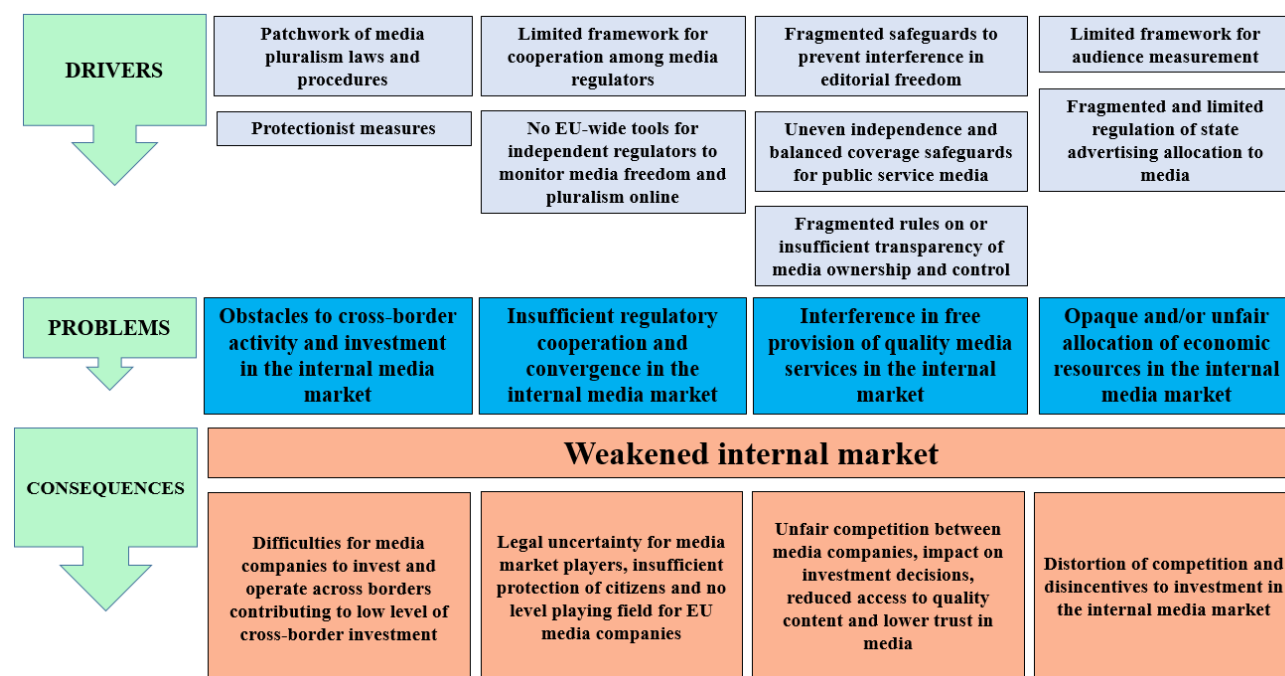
DRIVERS

Patchwork of media pluralism laws and procedures

Protectionist measures

Limited framework for cooperation among media regulators

No EU-wide tools for independent regulators to monitor media freedom and pluralism online

Fragmented safeguards to prevent interference in editorial freedom

Uneven independence and balanced coverage safeguards for public service media

Fragmented rules on or insufficient transparency of media ownership and control

Limited framework for audience measurement

Fragmented and limited regulation of state advertising allocation to media

PROBLEMS

Obstacles to cross-border activity and investment in the internal media market

Insufficient regulatory cooperation and convergence in the internal media market

Interference in free provision of quality media services in the internal market

Opaque and/or unfair allocation of economic resources in the internal media market

CONSEQUENCES

Weakened internal market

Difficulties for media companies to invest and operate across borders contributing to low level of cross-border investment

Legal uncertainty for media market players, insufficient protection of citizens and no level playing field for EU media companies

Unfair competition between media companies, impact on investment decisions, reduced access to quality content and lower trust in media

Distortion of competition and disincentives to investment in the internal media market